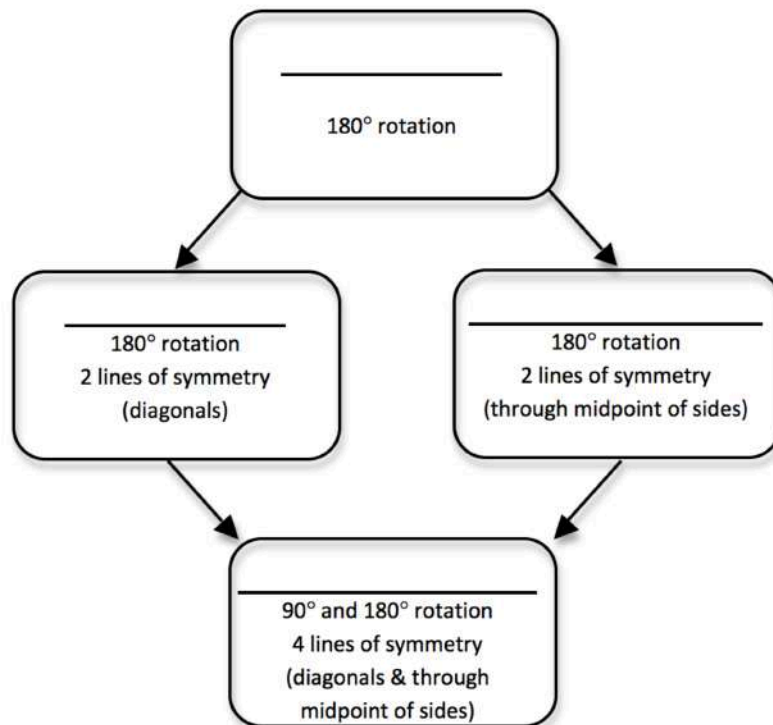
180° rotation

180° rotation
2 lines of symmetry
(diagonals)

180° rotation
2 lines of symmetry
(through midpoint of sides)

90° and 180° rotation
4 lines of symmetry
(diagonals & through midpoint of sides)